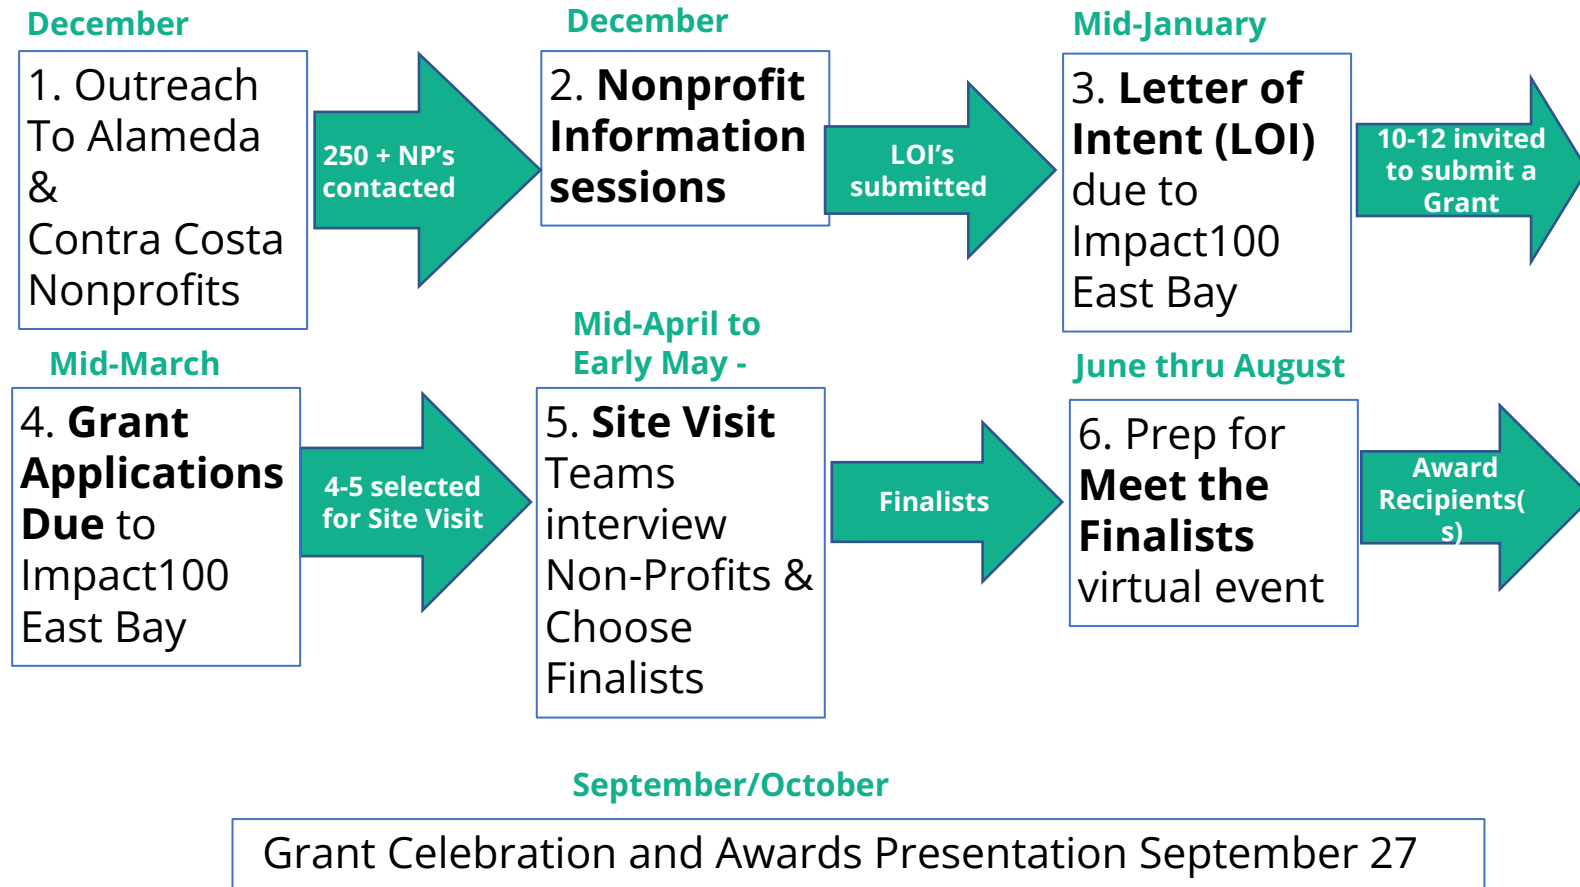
December

1. Outreach To Alameda & Contra Costa Nonprofits

250 + NP's contacted

December

2. Nonprofit Information sessions

LOI's submitted

Mid-January

3. Letter of Intent (LOI) due to Impact100 East Bay

10-12 invited to submit a Grant

Mid-March

4. Grant Applications Due to Impact100 East Bay

4-5 selected for Site Visit

Mid-April to Early May -

5. Site Visit Teams interview Non-Profits & Choose Finalists

Finalists

June thru August

6. Prep for Meet the Finalists virtual event

Award Recipients(s)

September/October

Grant Celebration and Awards Presentation September 27